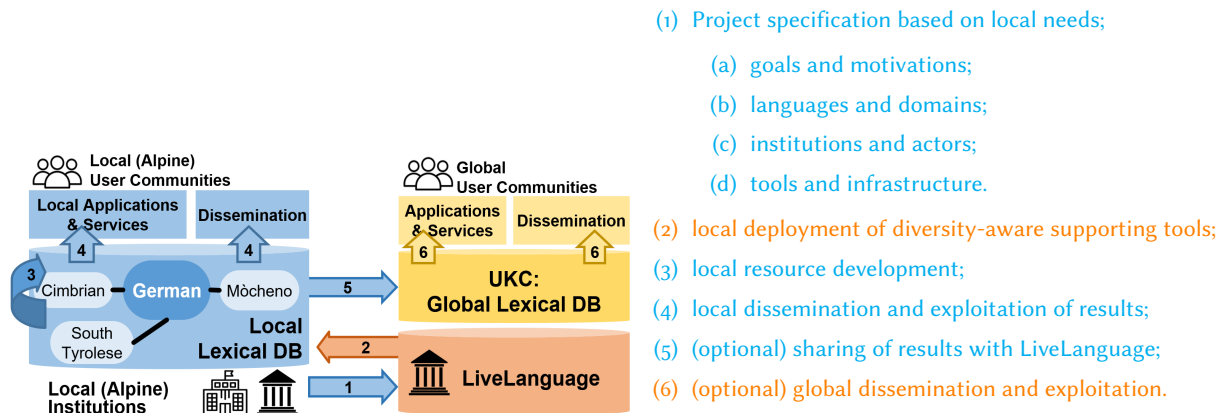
Local (Alpine) User Communities

Local Applications & Services

Dissemination

4

4

3

Cimbrian

German

Mòcheno

South Tyrolese

Local Lexical DB

Local (Alpine) Institutions

Global User Communities

Applications & Services

Dissemination

6

6

5

UKC: Global Lexical DB

2

1

LiveLanguage

(1) Project specification based on local needs;

(a) goals and motivations;

(b) languages and domains;

(c) institutions and actors;

(d) tools and infrastructure.

(2) local deployment of diversity-aware supporting tools;

(3) local resource development;

(4) local dissemination and exploitation of results;

(5) (optional) sharing of results with LiveLanguage;

(6) (optional) global dissemination and exploitation.